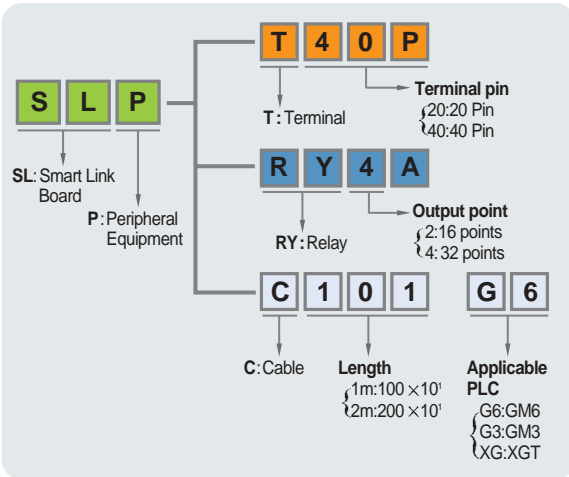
S L P

SL: Smart Link Board

P: Peripheral Equipment

T 4 0 P

T: Terminal

Terminal pin
20:20 Pin
40:40 Pin

R Y 4 A

RY: Relay

Output point
2:16 points
4: 32 points

C 1 0 1

G 6

C: Cable

Length
1m:100 $\times 10^1$
2m:200 $\times 10^1$

Applicable PLC
G6:GM6
G3:GM3
XG:XGT